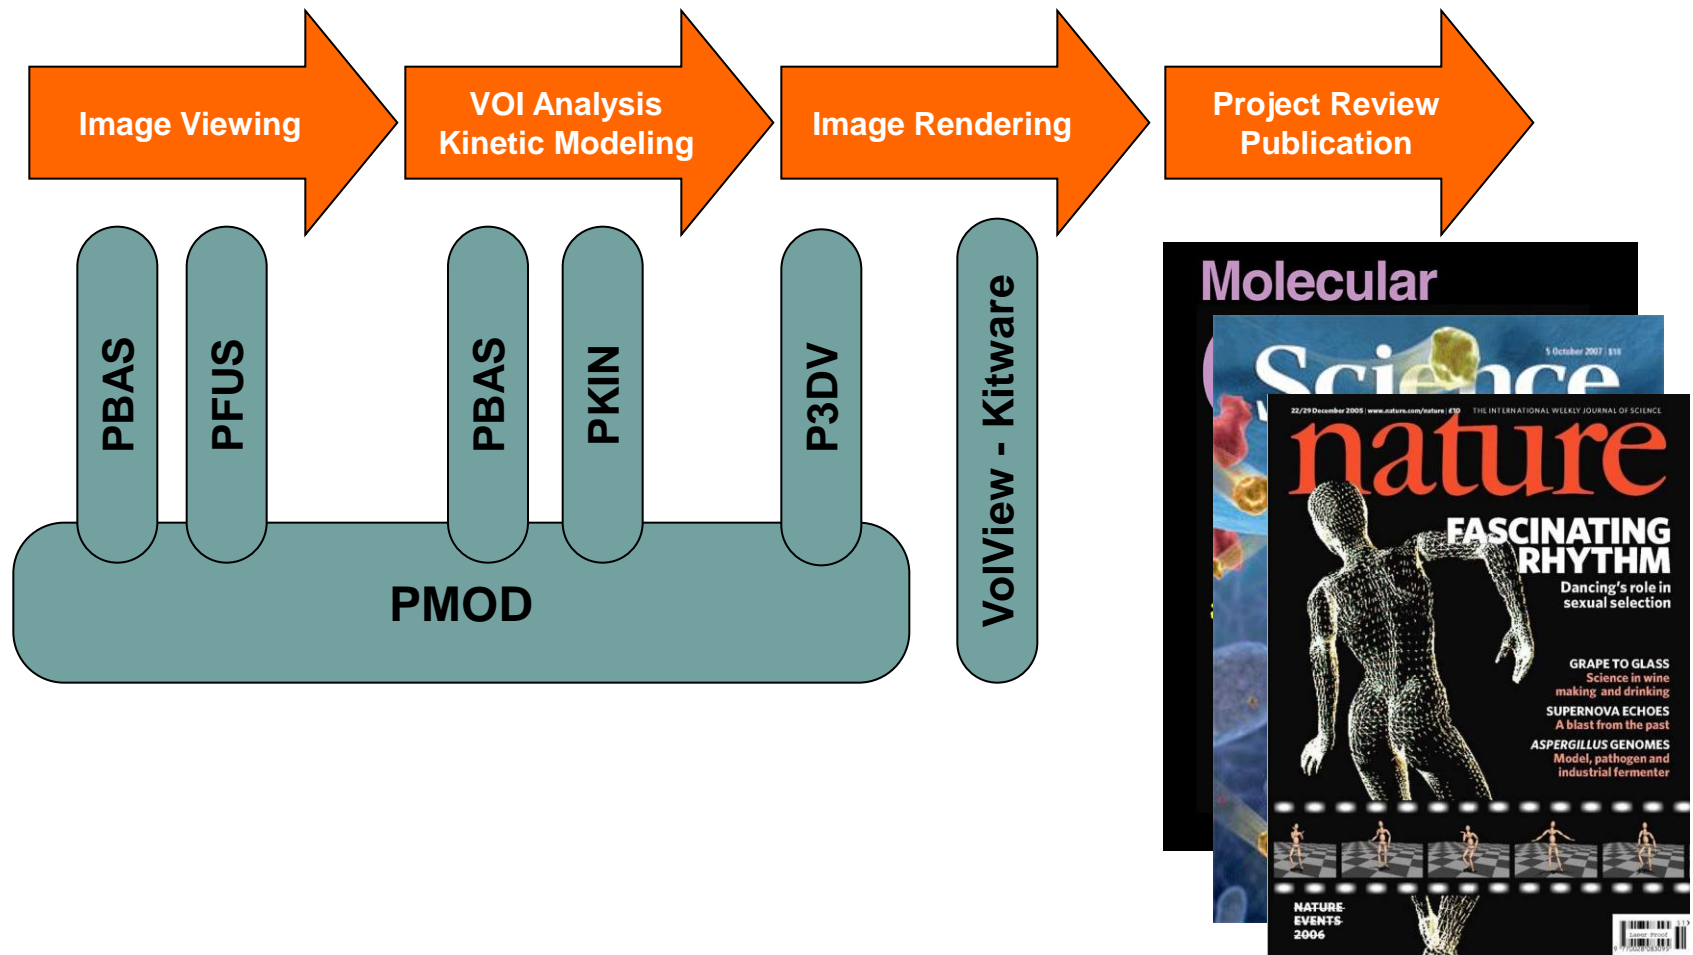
Image Viewing

VOI Analysis
Kinetic Modeling

Image Rendering

Project Review
Publication

PBAS

PFUS

PBAS

PKIN

P3DV

VolView - Kitware

PMOD

Molecular

Science

5 October 2007 | $10

22/29 December 2005 | www.nature.com/nature | £10

THE INTERNATIONAL WEEKLY JOURNAL OF SCIENCE

nature

FASCINATING RHYTHM
Dancing's role in sexual selection

GRAPE TO GLASS
Science in wine making and drinking

SUPERNOVA ECHOES
A blast from the past

ASPERGILLUS GENOMES
Model, pathogen and industrial fermenter

NATURE EVENTS 2006